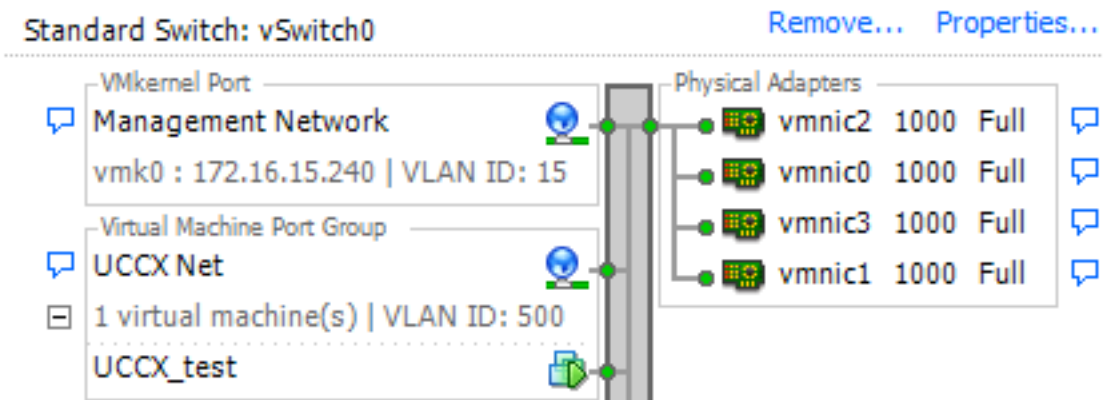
Standard Switch: vSwitch0

Remove... Properties...

VMkernel Port

Management Network

vmk0 : 172.16.15.240 | VLAN ID: 15

Virtual Machine Port Group

UCCX Net

1 virtual machine(s) | VLAN ID: 500

UCCX_test

Physical Adapters

vmnic2 1000 Full

vmnic0 1000 Full

vmnic3 1000 Full

vmnic1 1000 Full